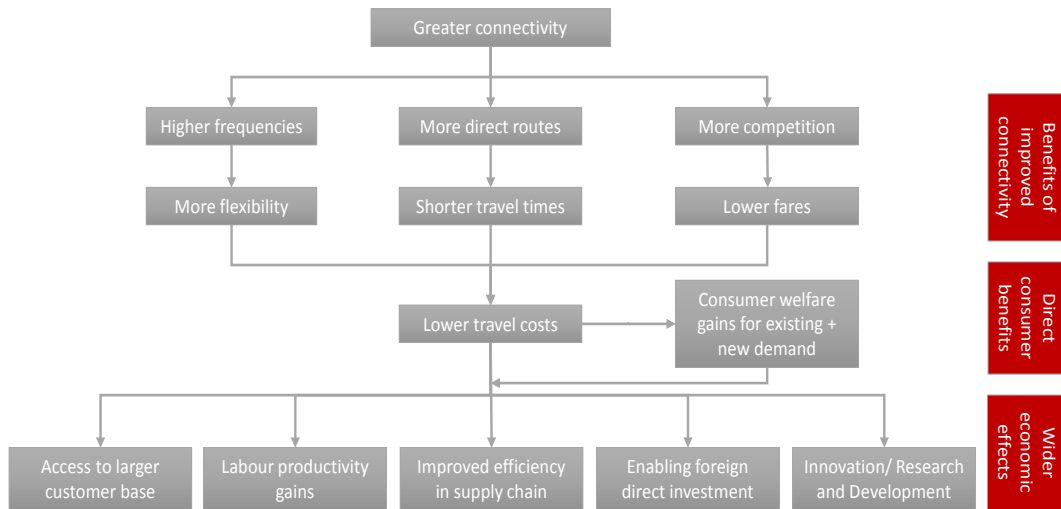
Greater connectivity

Higher frequencies

More direct routes

More competition

More flexibility

Shorter travel times

Lower fares

Benefits of improved connectivity

Lower travel costs

Consumer welfare gains for existing + new demand

Direct consumer benefits

Access to larger customer base

Labour productivity gains

Improved efficiency in supply chain

Enabling foreign direct investment

Innovation/ Research and Development

Wider economic effects